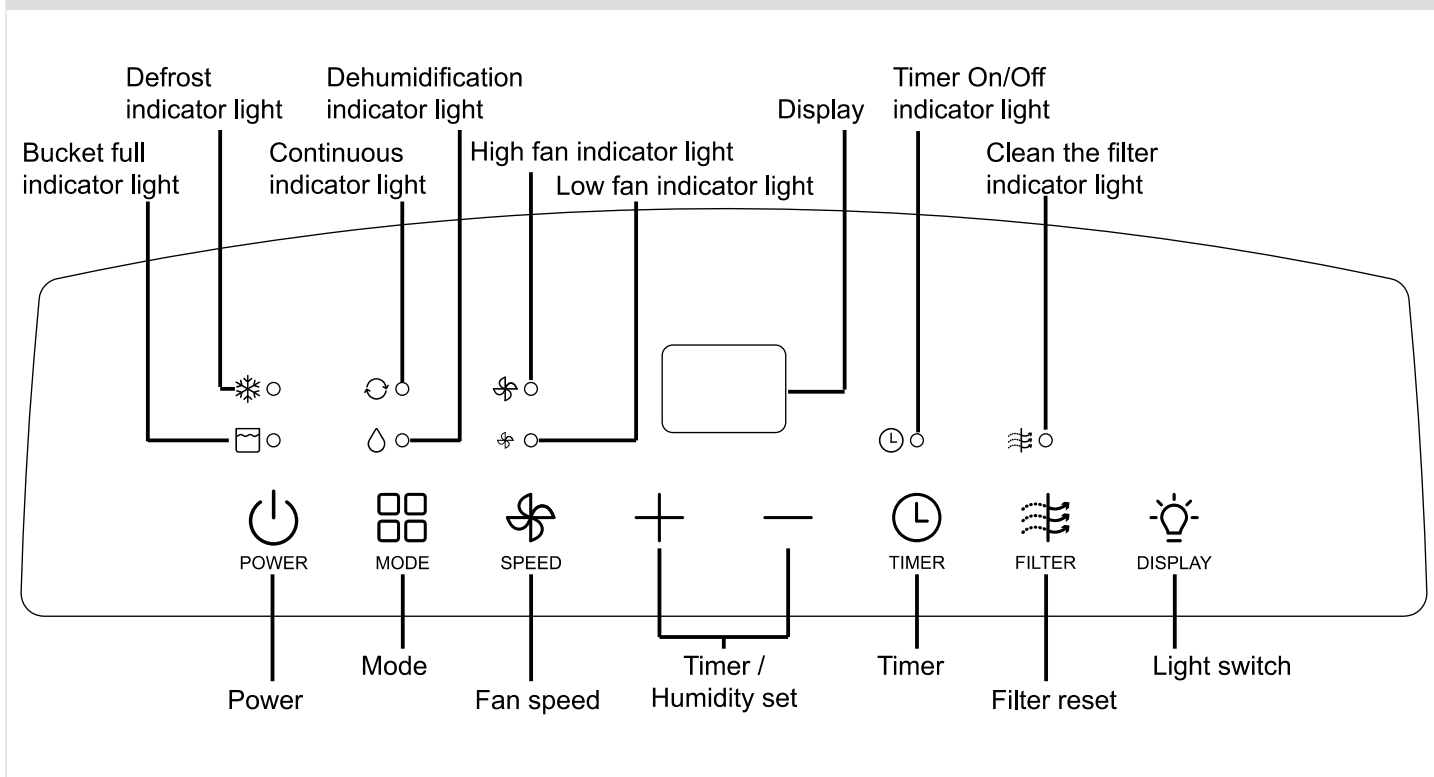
Defrost indicator light

Dehumidification indicator light

Timer On/Off indicator light

Display

Bucket full indicator light

Continuous indicator light

High fan indicator light

Clean the filter indicator light

Low fan indicator light

+

—

POWER

MODE

SPEED

TIMER

FILTER

DISPLAY

Mode

Timer / Humidity set

Timer

Light switch

Power

Fan speed

Filter reset